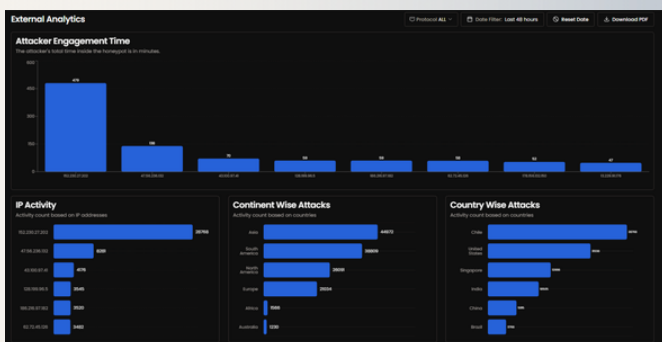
External Analytics

Protocol ALL

Date Filter: Last 48 hours

Reset Date

Download PDF

Attacker Engagement Time

The attacker's total time inside the honeypot is in minutes

500

479

146

75

56

58

56

52

47

IP Activity

Activity count based on IP addresses

152.200.27.202

26768

47.98.236.150

8085

43.163.97.41

4176

120.199.90.9

3545

166.205.97.163

3520

62.72.45.38

3482

Continent Wise Attacks

Activity count based on countries

Asia

44672

South America

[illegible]

North America

28001

Europe

25004

Africa

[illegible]

Australia

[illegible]

Country Wise Attacks

Activity count based on countries

Chile

United States

Singapore

India

China

Brazil